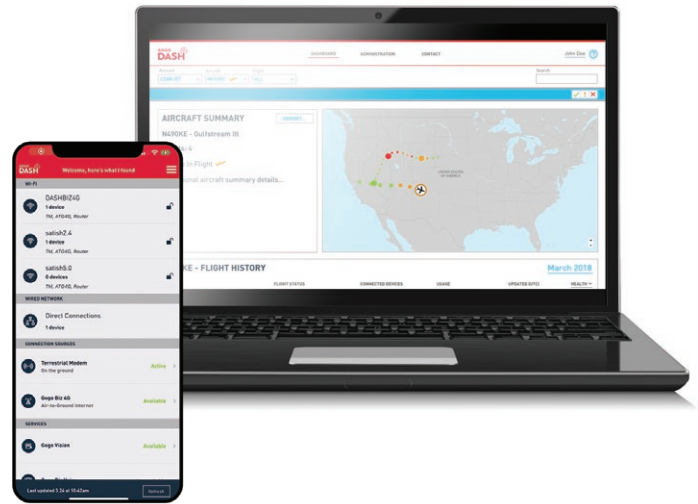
DASH
DASHBOARD
CONFIGURATION
CONTACT
John Doe
Search
AIRCRAFT SUMMARY
N490KE - Gulfstream III
In-Flight
aircraft summary details...
KE - FLIGHT HISTORY
March 2018
FLIGHT STATUS
CONNECTED DEVICES
USAGE
UPDATED (UTC)
HEALTH

DASH
Welcome, here's what I found
Wi-Fi
DASHBIZ4G
1 device
TM, ATG4G, Router
satish2.4
1 device
TM, ATG4G, Router
satish5.0
0 devices
TM, ATG4G, Router
WIRED NETWORK
Direct Connections
1 device
CONNECTION SOURCES
Terrestrial Modem
On the ground
Active
Gogo Biz 4G
Air-to-Ground Internet
Available
SERVICES
Gogo Vision
Available
Last updated 3.24 at 10:42am
Refresh